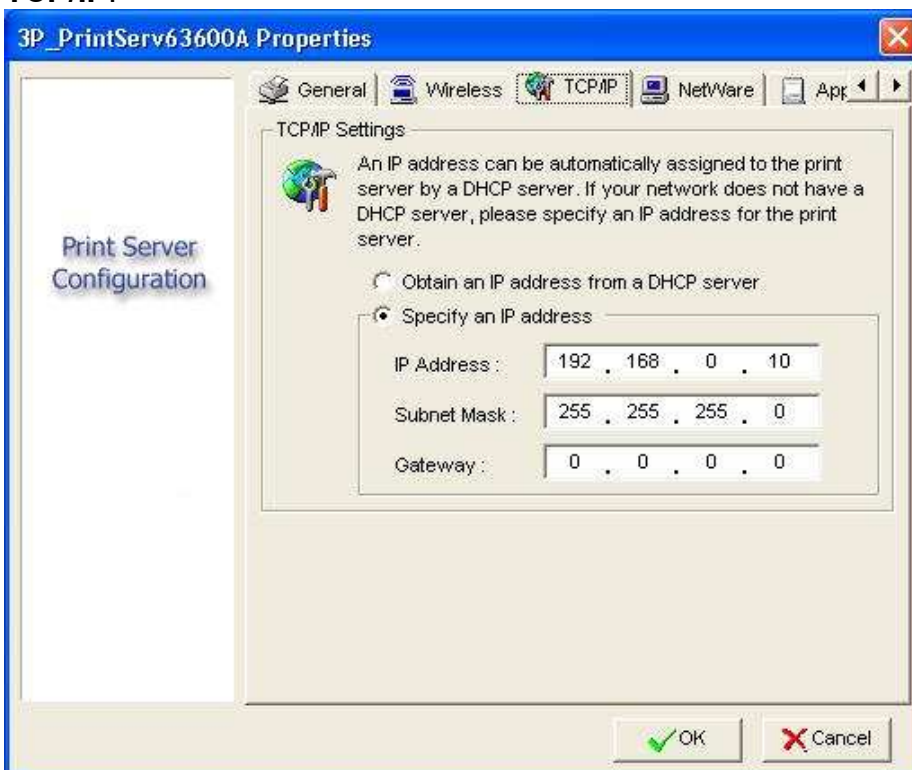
3P_PrintServ63600A Properties

General | Wireless | TCP/IP | NetWare | App

Print Server Configuration

TCP/IP Settings

An IP address can be automatically assigned to the print server by a DHCP server. If your network does not have a DHCP server, please specify an IP address for the print server.

Obtain an IP address from a DHCP server

Specify an IP address

IP Address : 192 . 168 . 0 . 10

Subnet Mask : 255 . 255 . 255 . 0

Gateway : 0 . 0 . 0 . 0

OK

Cancel